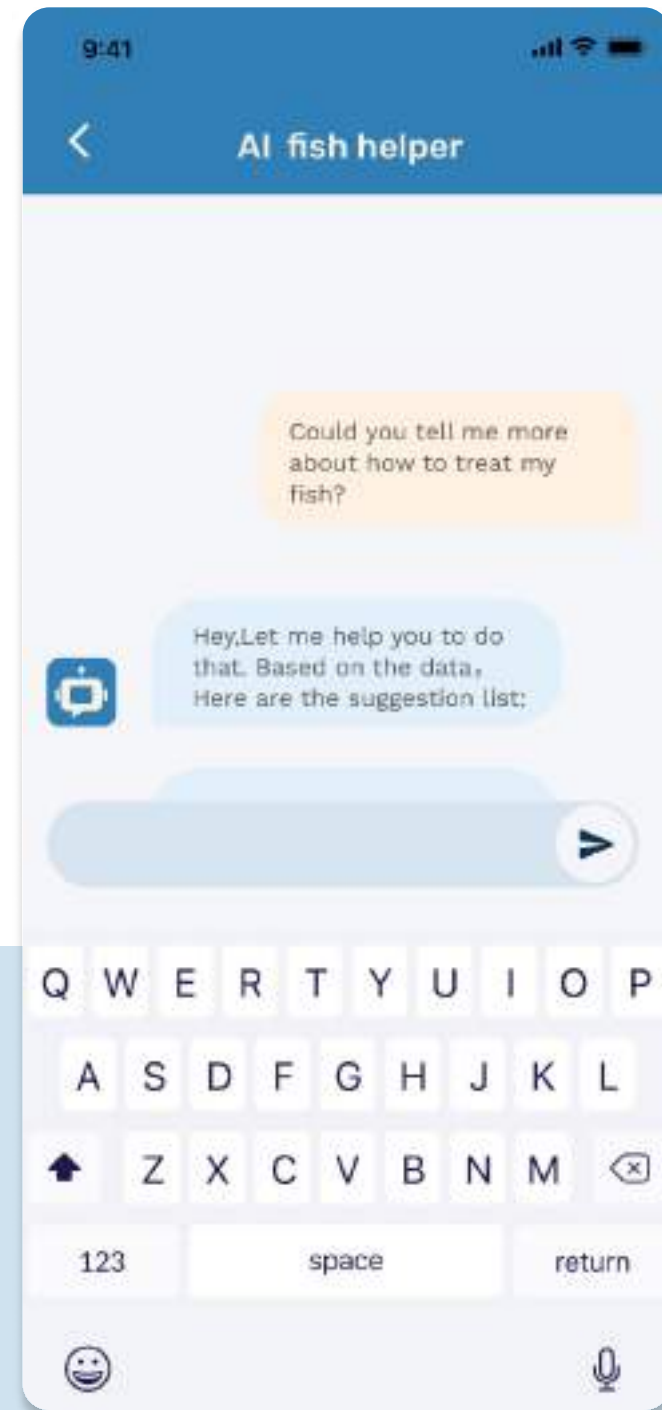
9:41

AI fish helper

Could you tell me more about how to treat my fish?

Hey,Let me help you to do that. Based on the data, Here are the suggestion list:

Q W E R T Y U I O P
A S D F G H J K L
Z X C V B N M
123 space return